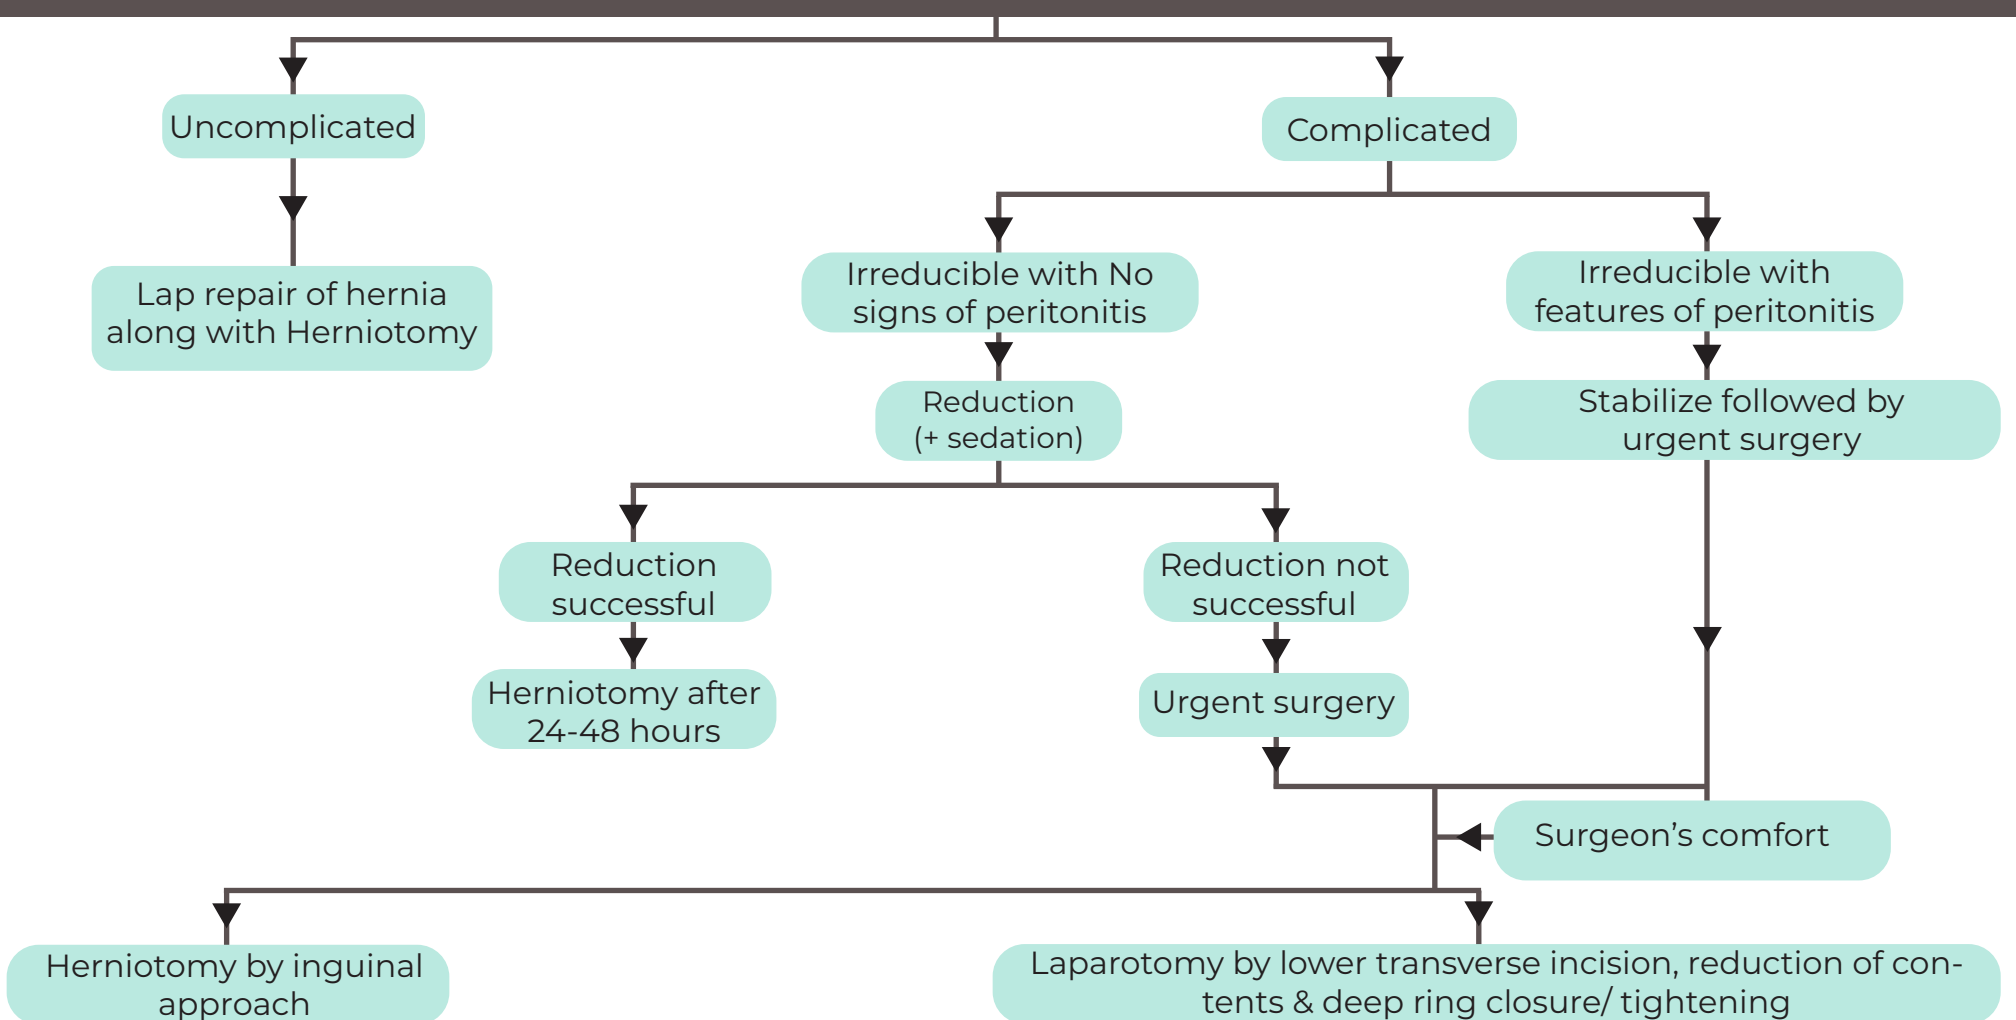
Uncomplicated

Lap repair of hernia along with Herniotomy

Complicated

Irreducible with No signs of peritonitis

Reduction (+ sedation)

Reduction successful

Herniotomy after 24-48 hours

Reduction not successful

Urgent surgery

Irreducible with features of peritonitis

Stabilize followed by urgent surgery

Surgeon’s comfort

Herniotomy by inguinal approach

Laparotomy by lower transverse incision, reduction of contents & deep ring closure/ tightening